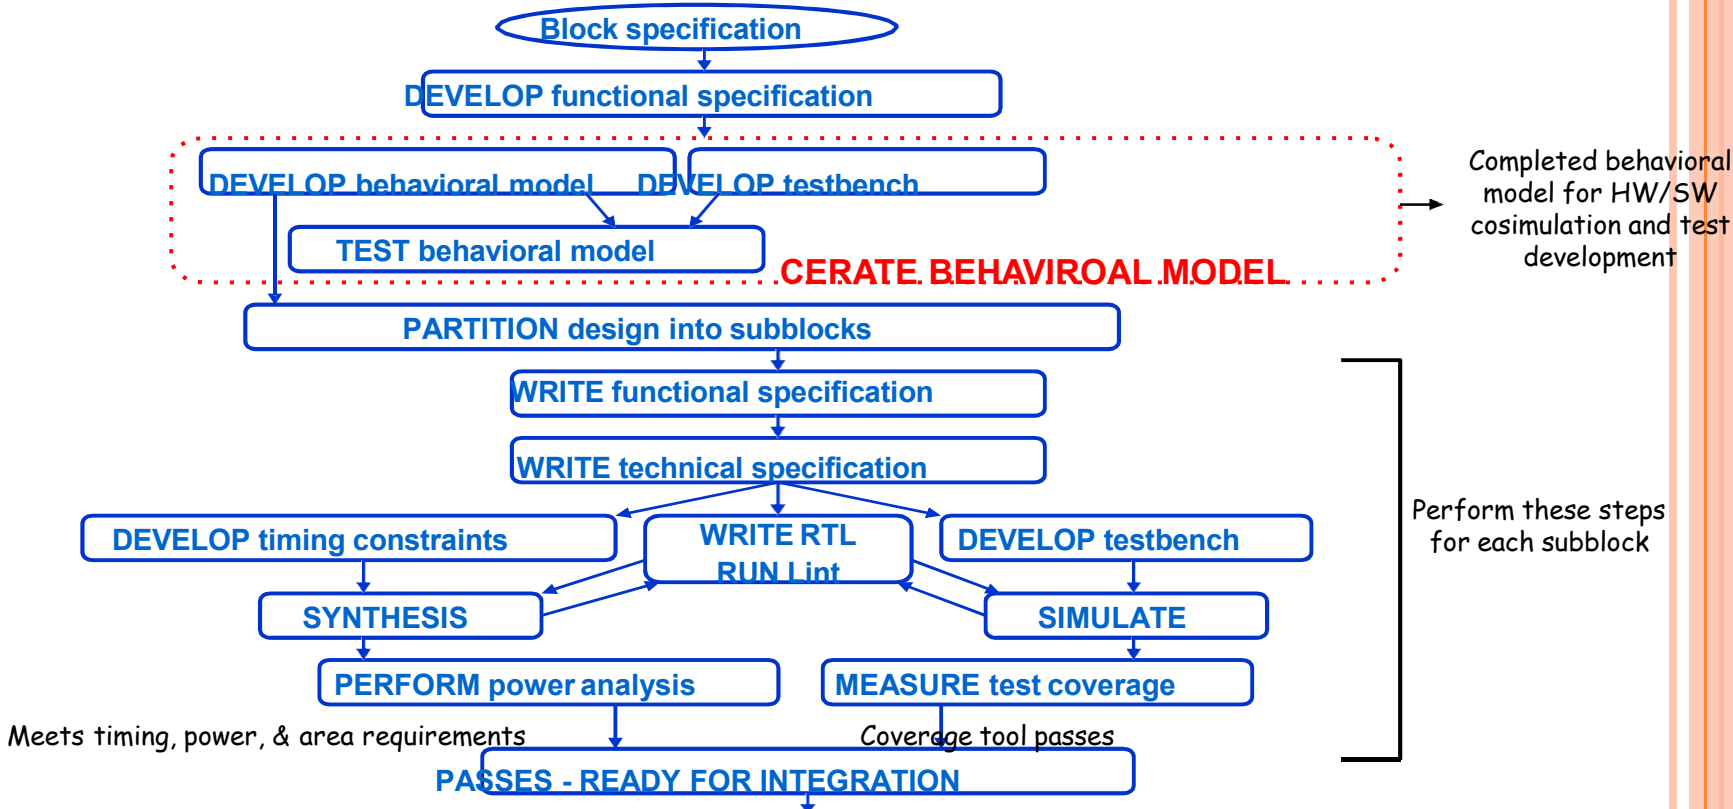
Block specification

DEVELOP functional specification

DEVELOP behavioral model

DEVELOP testbench

TEST behavioral model

CERATE BEHAVIROAL MODEL

Completed behavioral model for HW/SW cosimulation and test development

PARTITION design into subblocks

WRITE functional specification

WRITE technical specification

DEVELOP timing constraints

WRITE RTL RUN Lint

DEVELOP testbench

SYNTHESIS

SIMULATE

PERFORM power analysis

MEASURE test coverage

Perform these steps for each subblock

Meets timing, power, & area requirements

Coverage tool passes

PASSES - READY FOR INTEGRATION